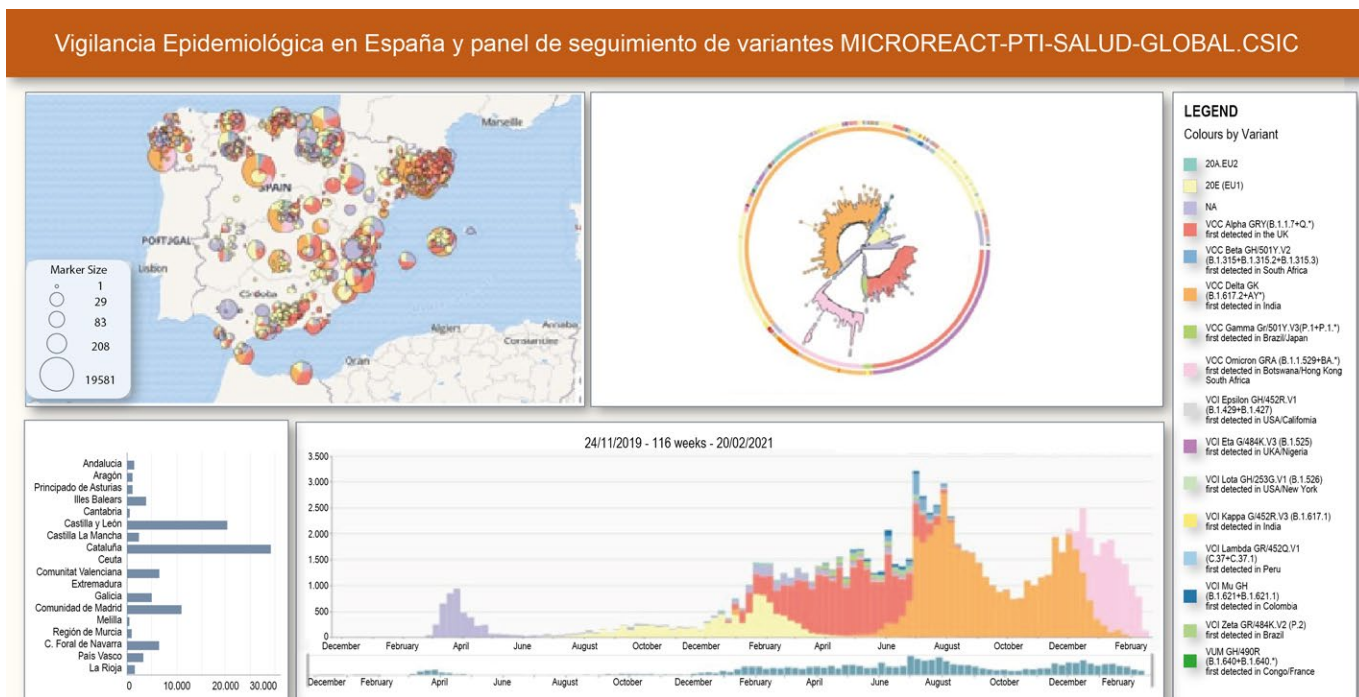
Vigilancia Epidemiológica en España y panel de seguimiento de variantes MICROREACT-PTI-SALUD-GLOBAL.CSIC

Marseille
SPAIN
PORTUGAL
Lisbon
Córdoba
Algiers
Annaba
Constantine
Oran

Marker Size
1
29
83
208
19581

LEGEND
Colours by Variant
20A.EU2
20E (EU1)
NA
VCC Alpha GRY(B.1.1.7+Q.*) first detected in the UK
VCC Beta GH/501Y.V2 (B.1.315+B.1.315.2+B.1.315.3) first detected in South Africa
VCC Delta GK (B.1.617.2+AY*) first detected in India
VCC Gamma Gr/501Y.V3(P.1+P.1.*) first detected in Brazil/Japan
VCC Omicron GRA (B.1.1.529+BA.*) first detected in Botswana/Hong Kong South Africa
VCI Epsilon GH/452R.V1 (B.1.429+B.1.427) first detected in USA/California
VCI Eta G/484K.V3 (B.1.525) first detected in UKA/Nigeria
VCI Lota GH/253G.V1 (B.1.526) first detected in USA/New York
VCI Kappa G/452R.V3 (B.1.617.1) first detected in India
VCI Lambda GR/452Q.V1 (C.37+C.37.1) first detected in Peru
VCI Mu GH (B.1.621+B.1.621.1) first detected in Colombia
VCI Zeta GR/484K.V2 (P.2) first detected in Brazil
VUM GH/490R (B.1.640+B.1.640.*) first detected in Congo/France

Andalucia
Aragón
Principado de Asturias
Illes Balears
Cantabria
Castilla y León
Castilla La Mancha
Cataluña
Ceuta
Comunitat Valenciana
Extremadura
Galicia
Comunidad de Madrid
Melilla
Región de Murcia
C. Foral de Navarra
País Vasco
La Rioja
0
10.000
20.000
30.000

24/11/2019 - 116 weeks - 20/02/2021
3.500
3.000
2.500
2.000
1.500
1.000
500
0
December
February
April
June
August
October
December
February
April
June
August
October
December
February
December
February
April
June
August
October
December
February
April
June
August
October
December
February